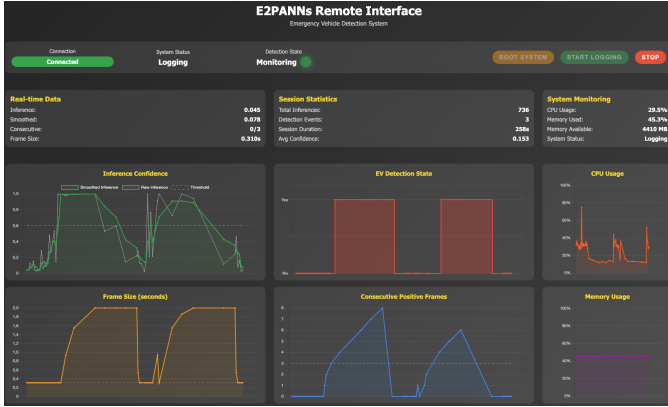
E2PANNs Remote Interface
Emergency Vehicle Detection System

Connection
Connected

System Status
Logging

Detection State
Monitoring

BOOT SYSTEM
START LOGGING
STOP

Real-time Data
Inference: 0.045
Smoothed: 0.078
Consecutive: 0/3
Frame Size: 0.310s

Session Statistics
Total Inferences: 736
Detection Events: 3
Session Duration: 258s
Avg Confidence: 0.153

System Monitoring
CPU Usage: 29.5%
Memory Used: 45.3%
Memory Available: 4410 MB
System Status: Logging

Inference Confidence
Smoothed Inference
Raw Inference
Threshold
1
0.8
0.6
0.4
0.2
0

EV Detection State
Yes
No

CPU Usage
100%
80%
60%
40%
20%
0%

Frame Size (seconds)
2
1.8
1.6
1.4
1.2
1
0.8
0.6
0.4
0.2
0

Consecutive Positive Frames
8
7
6
5
4
3
2
1
0

Memory Usage
100%
80%
60%
40%
20%
0%